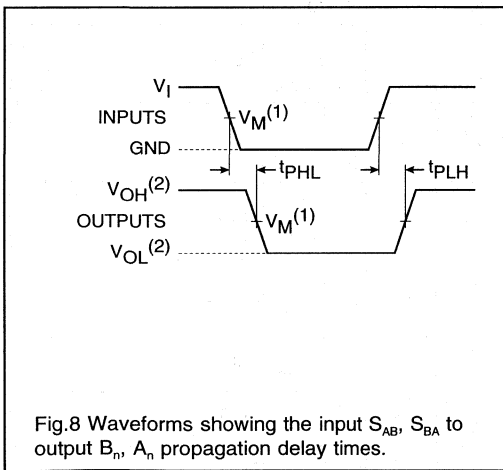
$V_I$

INPUTS

$V_M^{(1)}$

GND

$t_{PHL}$

$t_{PLH}$

$V_{OH}^{(2)}$

OUTPUTS

$V_M^{(1)}$

$V_{OL}^{(2)}$

Fig.8 Waveforms showing the input $S_{AB}$, $S_{BA}$ to output $B_n$, $A_n$ propagation delay times.